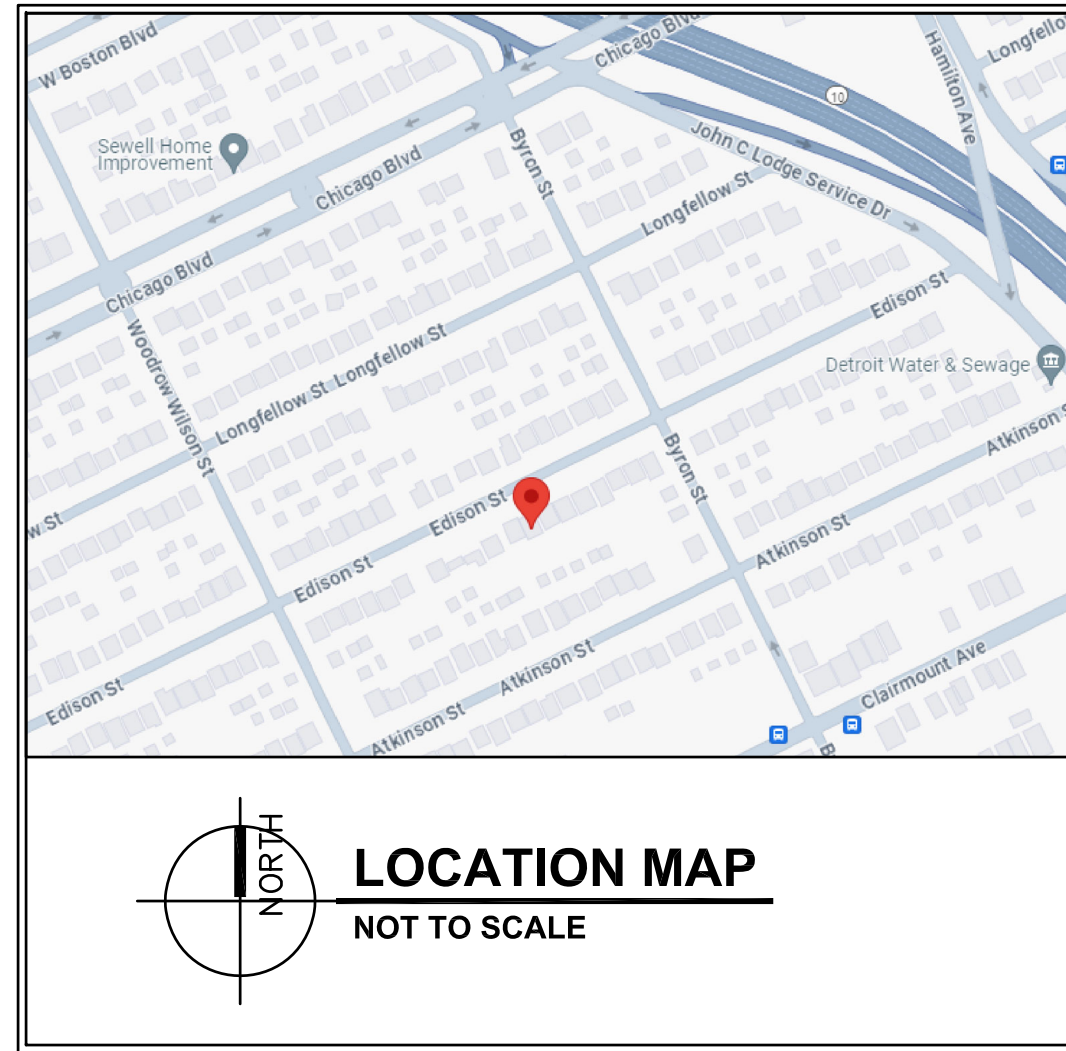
W Boston Blvd
Chicago Blvd
Longfellow
Hamilton Ave
10
Sewell Home Improvement
Byron St
John C Lodge Service Dr
Chicago Blvd
Longfellow St
Chicago Blvd
Edison St
Woodrow Wilson St
Longfellow St
Longfellow St
Detroit Water & Sewage
Atkinson St
Byron St
w St
Edison St
Atkinson St
Edison St
Atkinson St
Clairmount Ave
Edison St
Atkinson St

NORTH
LOCATION MAP
NOT TO SCALE